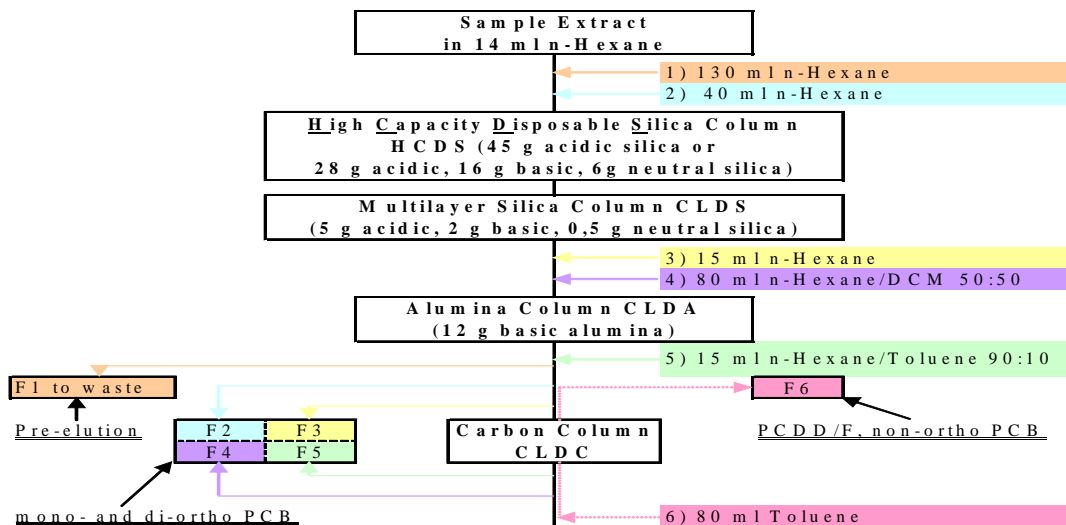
Sample Extract
in 14 ml n-Hexane

1) 130 ml n-Hexane
2) 40 ml n-Hexane

High Capacity Disposable Silica Column
HCDS (45 g acidic silica or
28 g acidic, 16 g basic, 6g neutral silica)

Multilayer Silica Column CLDS
(5 g acidic, 2 g basic, 0,5 g neutral silica)

3) 15 ml n-Hexane
4) 80 ml n-Hexane/DCM 50:50

Alumina Column CLDA
(12 g basic alumina)

5) 15 ml n-Hexane/Toluene 90:10

F1 to waste

F6

Pre-elution

| F2 | F3 |
|---|---|
| F4 | F5 |

Carbon Column
CLDC

PCDD/F, non-ortho PCB

mono- and di-ortho PCB

6) 80 ml Toluene